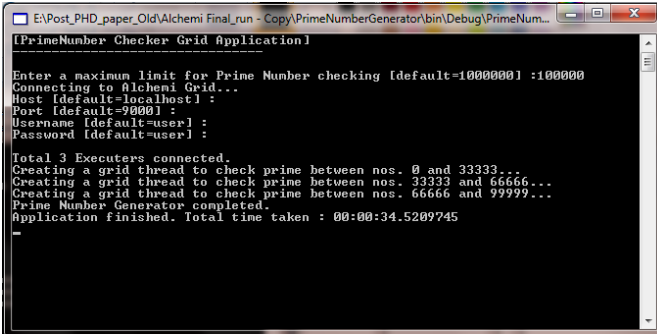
E:\Post_PHD_paper_Old\Alchemi Final_run - Copy\PrimeNumberGenerator\bin\Debug\PrimeNum...

[PrimeNumber Checker Grid Application]
--------------------------------------

Enter a maximum limit for Prime Number checking [default=1000000] :100000
Connecting to Alchemi Grid...
Host [default=localhost] :
Port [default=9000] :
Username [default=user] :
Password [default=user] :

Total 3 Executers connected.
Creating a grid thread to check prime between nos. 0 and 33333...
Creating a grid thread to check prime between nos. 33333 and 66666...
Creating a grid thread to check prime between nos. 66666 and 99999...
Prime Number Generator completed.
Application finished. Total time taken : 00:00:34.5209745
_